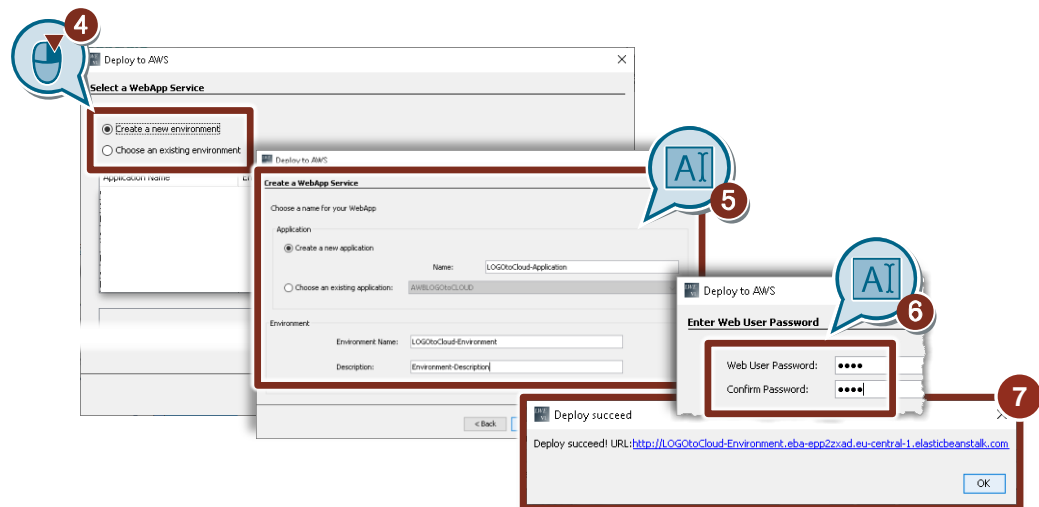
4

Deploy to AWS

Select a WebApp Service

Create a new environment

Choose an existing environment

Application Name

Deploy to AWS

Create a WebApp Service

Choose a name for your WebApp

Application

Create a new application

Name: LOGOtoCloud-Application

Choose an existing application: AWSLOGOtoCLOUD

Environment

Environment Name: LOGOtoCloud-Environment

Description: Environment-Description

< Back

5

Deploy to AWS

Enter Web User Password

6

Web User Password: ●●●●

Confirm Password: ●●●●

Deploy succeed

7

Deploy succeed! URL:http://LOGOtoCloud-Environment.eba-epp2zxad.eu-central-1.elasticbeanstalk.com

OK